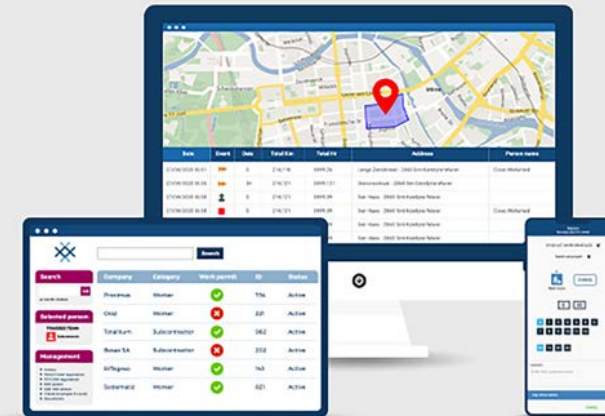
| Date | Event | Data | Total Km | Total H | Address | Person name |
|---|---|---|---|---|---|---|
| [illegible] | | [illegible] | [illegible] | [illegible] | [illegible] | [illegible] |

Search

Search

Selected person

Management

| Company | Category | Work permit | ID | Status |
|---|---|---|---|---|
| Proximus | Worker | | 776 | Active |
| Orial | Worker | | 221 | Active |
| Total Ium | Subcontractor | | 062 | Active |
| Besix SA | Subcontractor | | 202 | Active |
| Elfageo | Worker | | 143 | Active |
| Sodamatic | Worker | | 821 | Active |